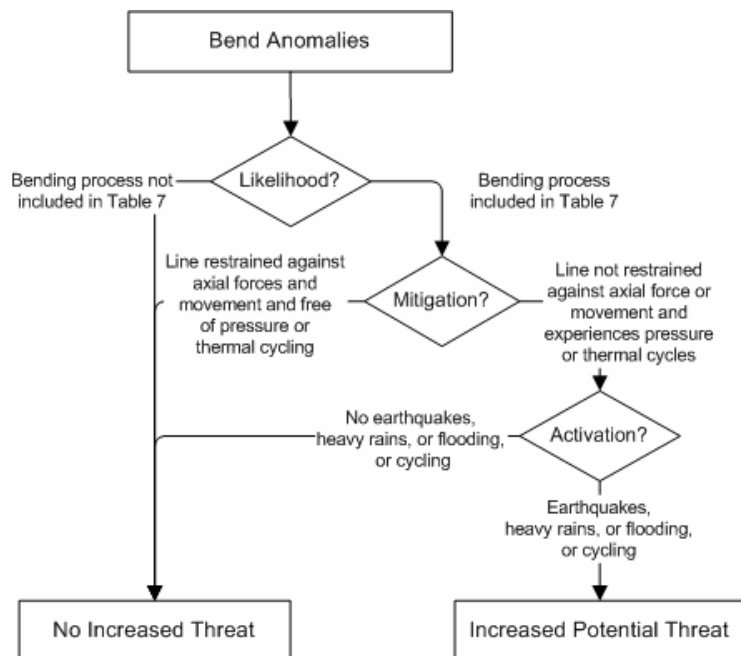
Bend Anomalies

Likelihood?

Bending process not included in Table 7

Bending process included in Table 7

Line restrained against axial forces and movement and free of pressure or thermal cycling

Mitigation?

Line not restrained against axial force or movement and experiences pressure or thermal cycles

No earthquakes, heavy rains, or flooding, or cycling

Activation?

Earthquakes, heavy rains, or flooding, or cycling

No Increased Threat

Increased Potential Threat